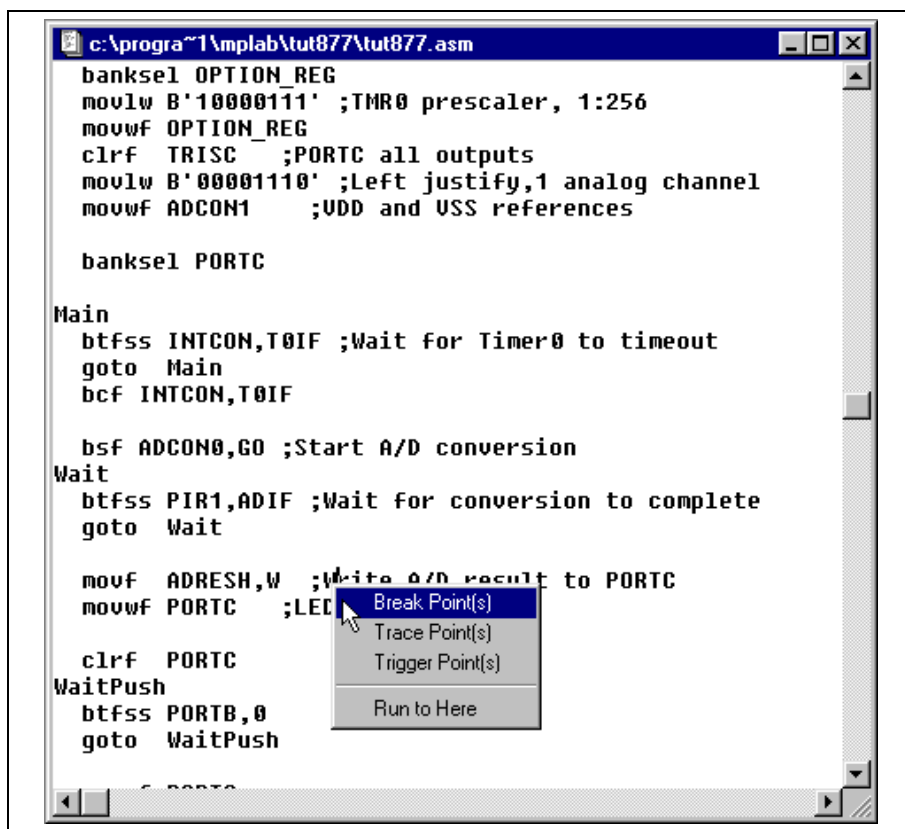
c:\progra~1\mplab\tut877\tut877.asm

banksel OPTION_REG
movlw B'10000111' ;TMR0 prescaler, 1:256
movwf OPTION_REG
clrf TRISC ;PORTC all outputs
movlw B'00001110' ;Left justify,1 analog channel
movwf ADCON1 ;VDD and VSS references

banksel PORTC

Main
btfss INTCON,T0IF ;Wait for Timer0 to timeout
goto Main
bcf INTCON,T0IF

bsf ADCON0,GO ;Start A/D conversion
Wait
btfss PIR1,ADIF ;Wait for conversion to complete
goto Wait

movf ADRESH,W ;Write A/D result to PORTC
movwf PORTC ;LE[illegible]

Break Point(s)
Trace Point(s)
Trigger Point(s)
Run to Here

clrf PORTC
WaitPush
btfss PORTB,0
goto WaitPush

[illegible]